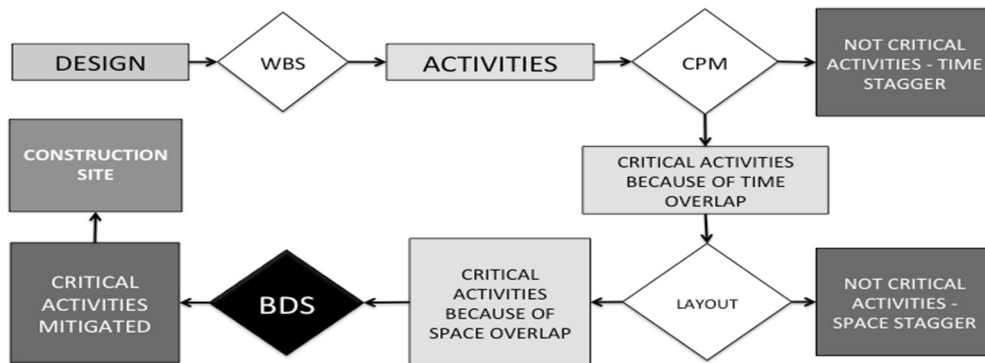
DESIGN

WBS

ACTIVITIES

CPM

NOT CRITICAL ACTIVITIES - TIME STAGGER

CRITICAL ACTIVITIES BECAUSE OF TIME OVERLAP

LAYOUT

NOT CRITICAL ACTIVITIES - SPACE STAGGER

CRITICAL ACTIVITIES BECAUSE OF SPACE OVERLAP

BDS

CRITICAL ACTIVITIES MITIGATED

CONSTRUCTION SITE